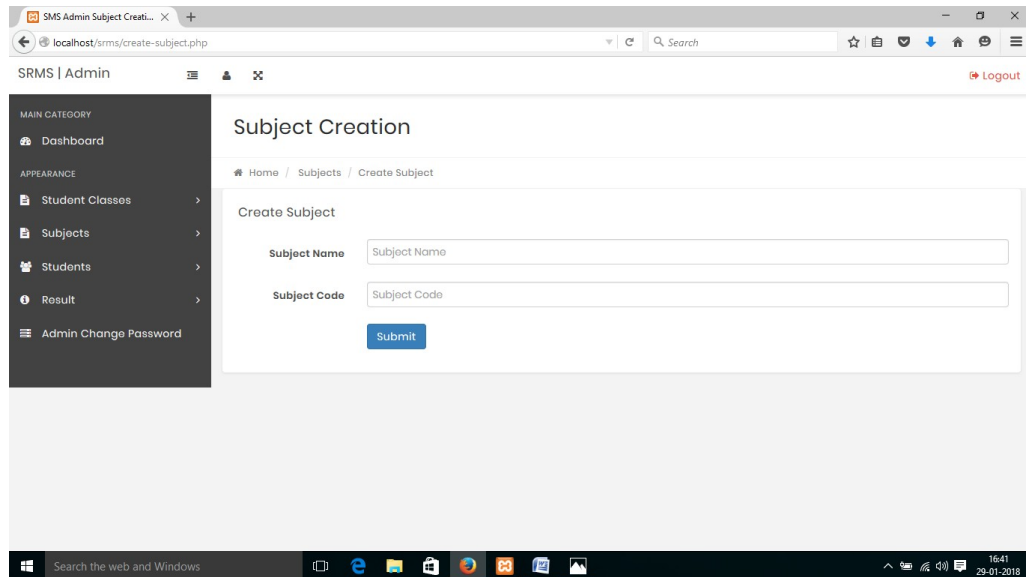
SMS Admin Subject Creati... ×

localhost/srms/create-subject.php

Search

SRMS | Admin

Logout

MAIN CATEGORY

Dashboard

APPEARANCE

Student Classes

Subjects

Students

Result

Admin Change Password

Subject Creation

Home / Subjects / Create Subject

Create Subject

Subject Name

Subject Name

Subject Code

Subject Code

Submit

Search the web and Windows

16:41
29-01-2018